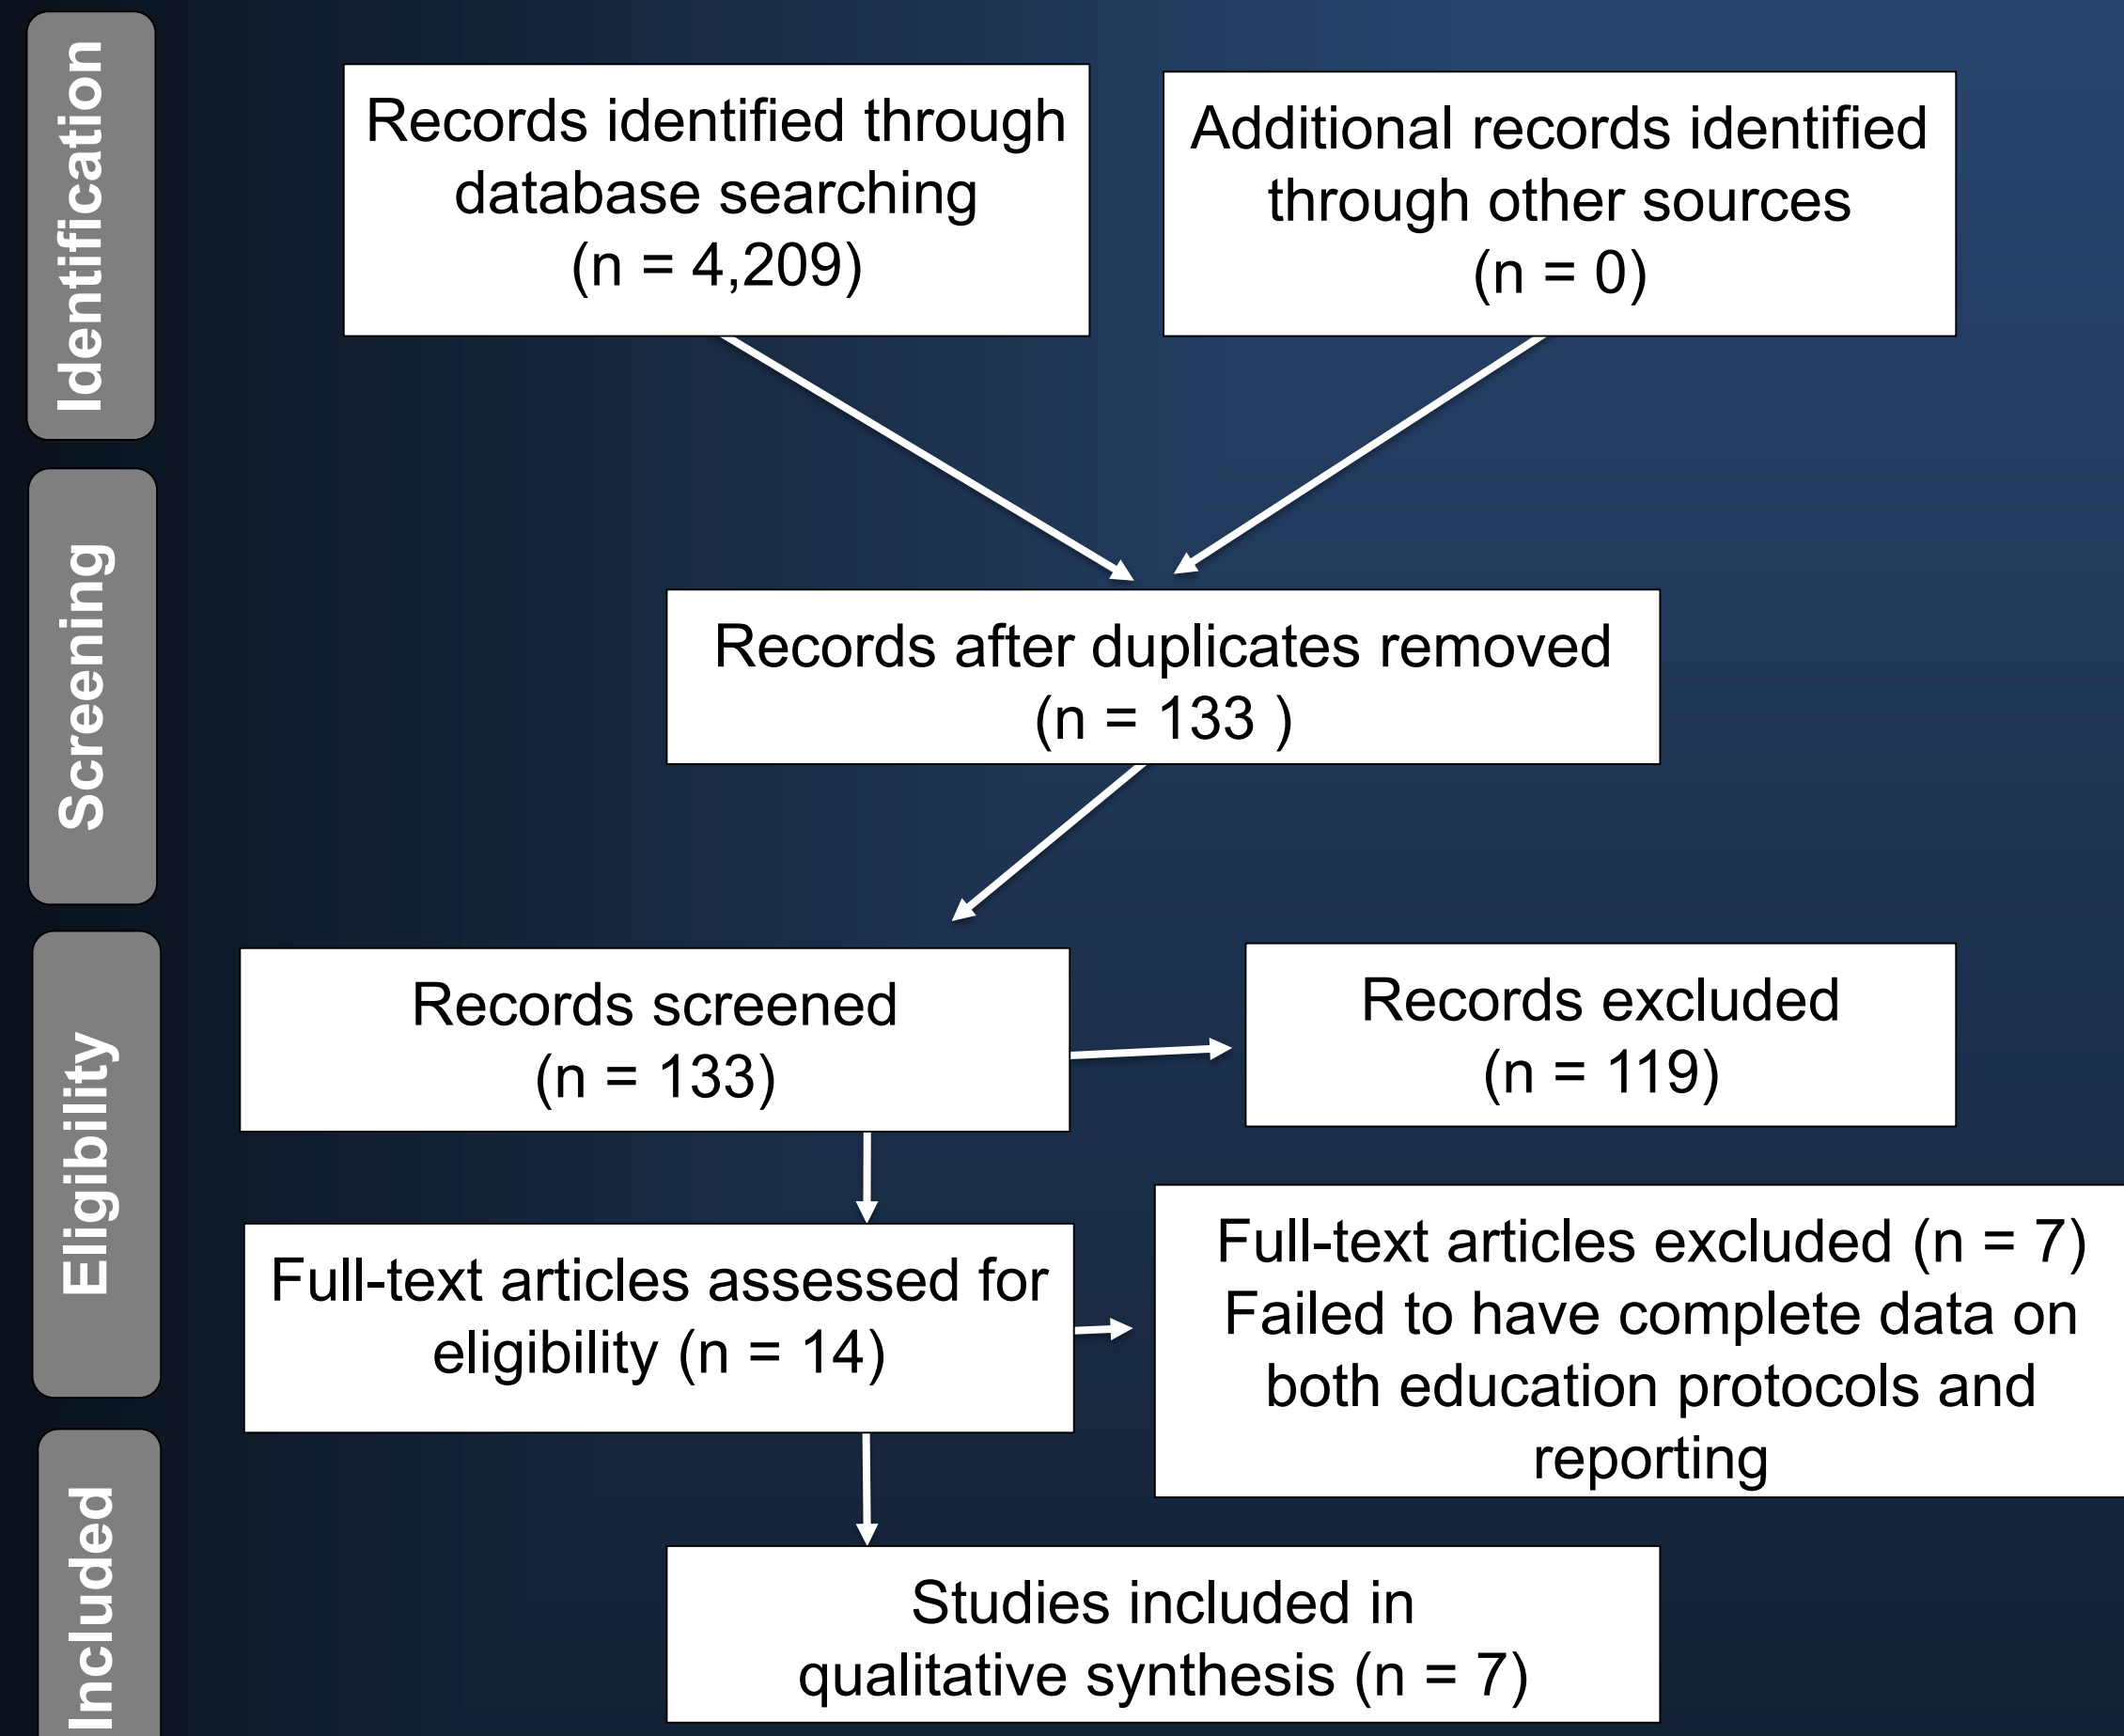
Identification

Records identified through database searching (n = 4,209)

Additional records identified through other sources (n = 0)

Screening

Records after duplicates removed (n = 133 )

Eligibility

Records screened (n = 133)

Records excluded (n = 119)

Full-text articles assessed for eligibility (n = 14)

Full-text articles excluded (n = 7) Failed to have complete data on both education protocols and reporting

Included

Studies included in qualitative synthesis (n = 7)